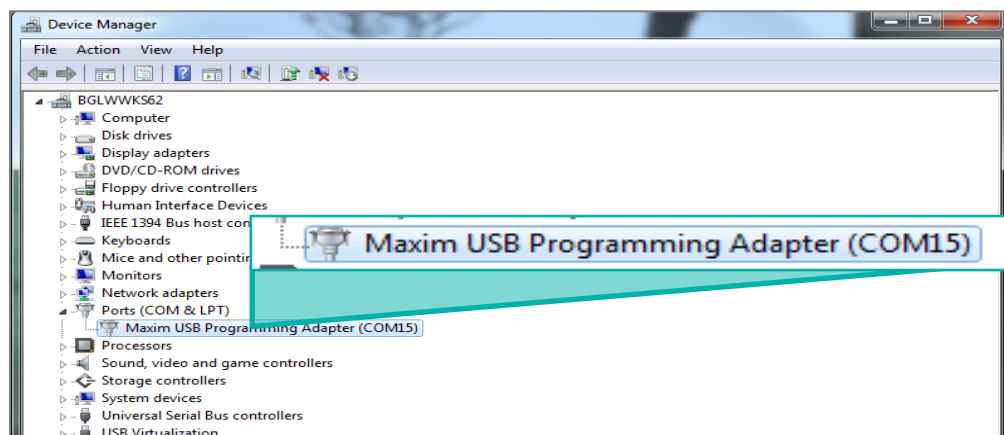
Device Manager

File Action View Help

BGLWWKS62
Computer
Disk drives
Display adapters
DVD/CD-ROM drives
Floppy drive controllers
Human Interface Devices
IEEE 1394 Bus host con
Keyboards
Mice and other pointin
Monitors
Network adapters
Ports (COM & LPT)
Maxim USB Programming Adapter (COM15)
Processors
Sound, video and game controllers
Storage controllers
System devices
Universal Serial Bus controllers
USB Virtualization

Maxim USB Programming Adapter (COM15)